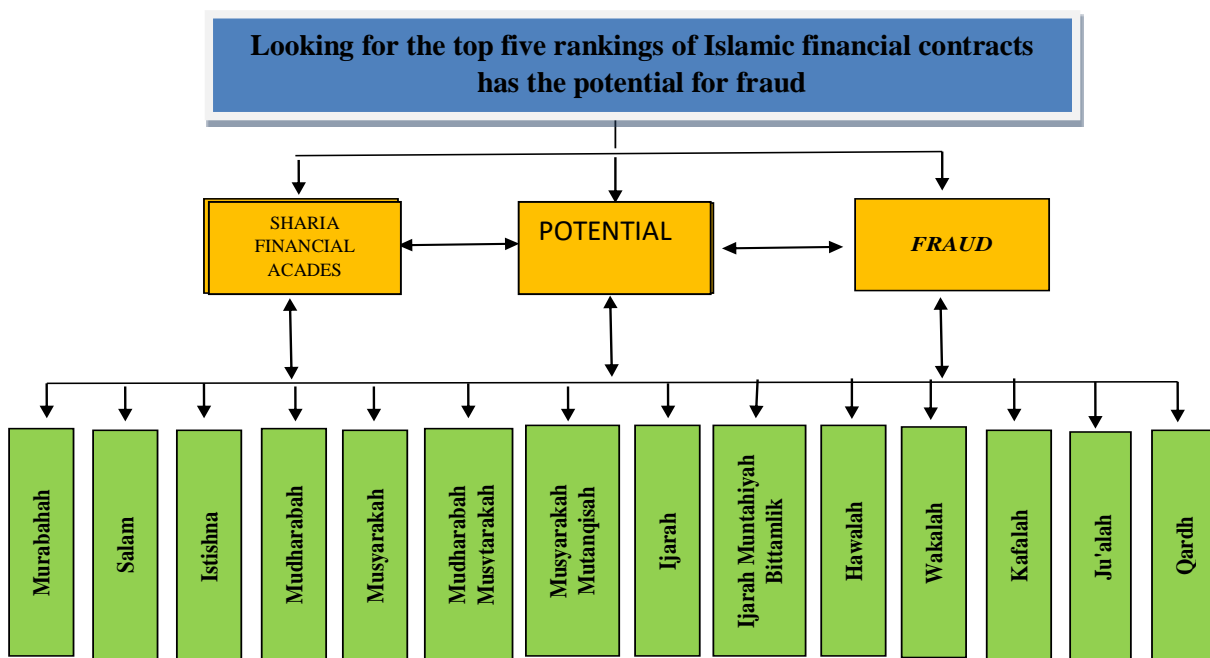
Looking for the top five rankings of Islamic financial contracts has the potential for fraud

SHARIA FINANCIAL ACADES

POTENTIAL

FRAUD

Murabahah

Salam

Istishna

Mudharabah

Musyarakah

Mudharabah Musytarakah

Musyarakah Mutanqisah

Ijarah

Ijarah Muntahiyah Bittamlik

Hawalah

Wakalah

Kafalah

Ju'alah

Qardh